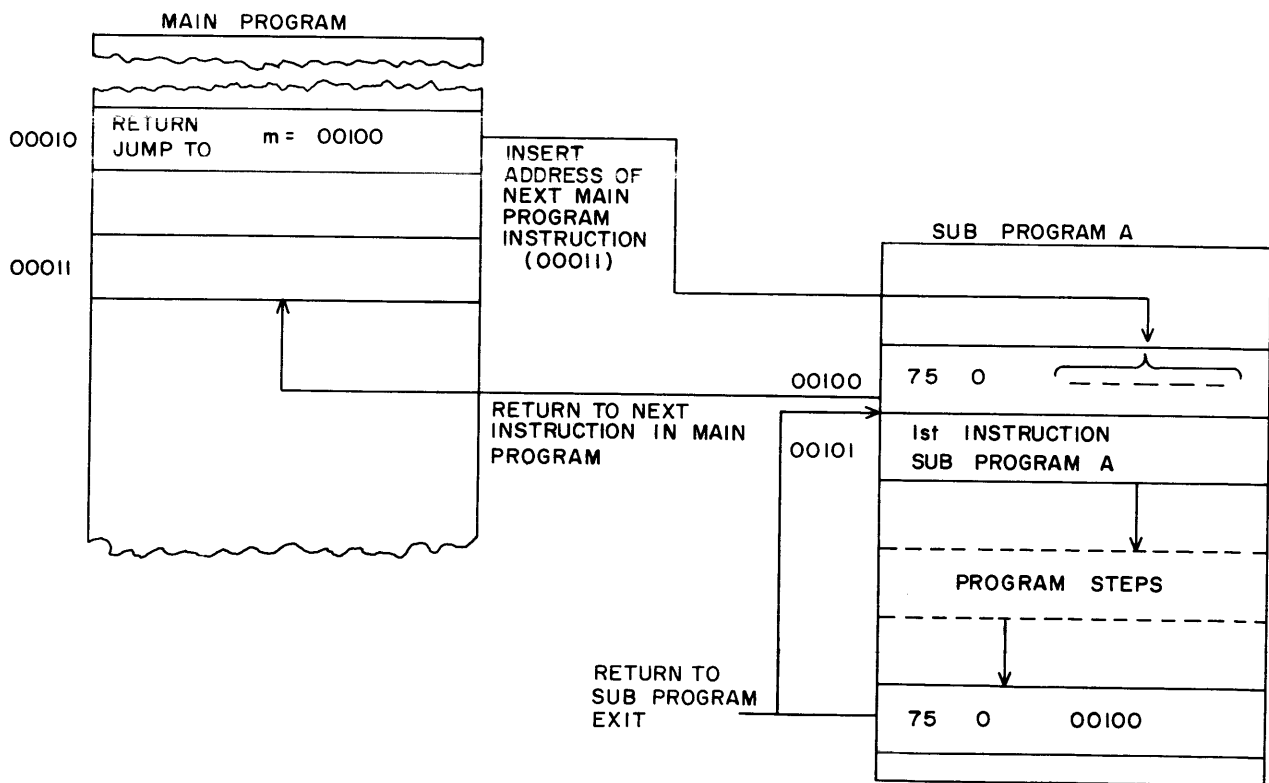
MAIN PROGRAM

00010 RETURN JUMP TO m = 00100

INSERT ADDRESS OF NEXT MAIN PROGRAM INSTRUCTION (00011)

00011

SUB PROGRAM A

00100 75 0

RETURN TO NEXT INSTRUCTION IN MAIN PROGRAM

00101 Ist INSTRUCTION SUB PROGRAM A

PROGRAM STEPS

RETURN TO SUB PROGRAM EXIT

75 0 00100